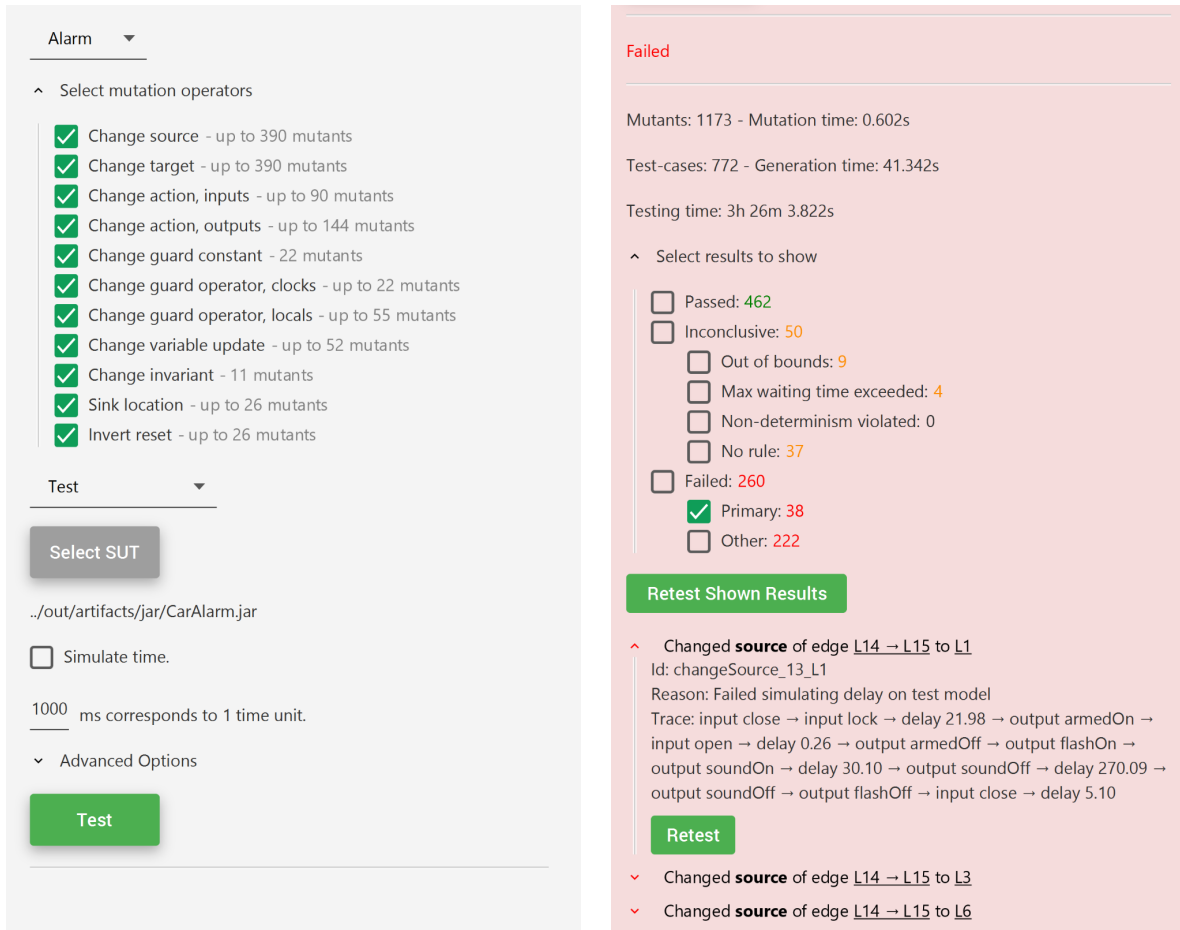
Alarm

Select mutation operators

Change source - up to 390 mutants
Change target - up to 390 mutants
Change action, inputs - up to 90 mutants
Change action, outputs - up to 144 mutants
Change guard constant - 22 mutants
Change guard operator, clocks - up to 22 mutants
Change guard operator, locals - up to 55 mutants
Change variable update - up to 52 mutants
Change invariant - 11 mutants
Sink location - up to 26 mutants
Invert reset - up to 26 mutants

Test

Select SUT

../out/artifacts/jar/CarAlarm.jar

Simulate time.

1000 ms corresponds to 1 time unit.

Advanced Options

Test

Failed

Mutants: 1173 - Mutation time: 0.602s

Test-cases: 772 - Generation time: 41.342s

Testing time: 3h 26m 3.822s

Select results to show

Passed: 462
Inconclusive: 50
Out of bounds: 9
Max waiting time exceeded: 4
Non-determinism violated: 0
No rule: 37
Failed: 260
Primary: 38
Other: 222

Retest Shown Results

Changed **source** of edge L14 → L15 to L1
Id: changeSource_13_L1
Reason: Failed simulating delay on test model
Trace: input close → input lock → delay 21.98 → output armedOn → input open → delay 0.26 → output armedOff → output flashOn → output soundOn → delay 30.10 → output soundOff → delay 270.09 → output soundOff → output flashOff → input close → delay 5.10

Retest

Changed **source** of edge L14 → L15 to L3

Changed **source** of edge L14 → L15 to L6